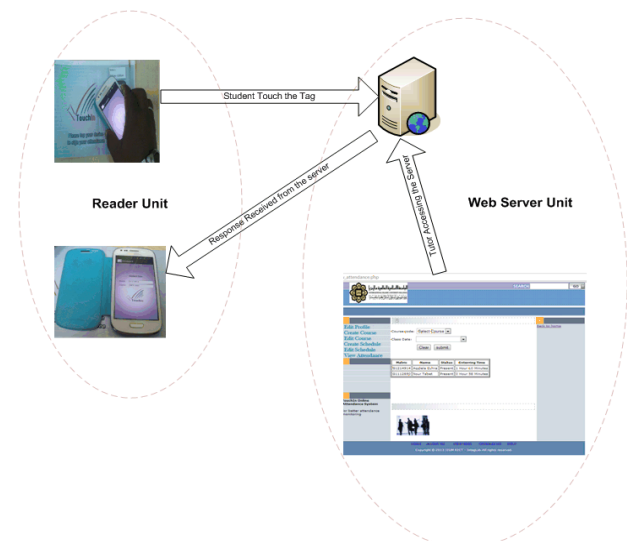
Student Touch the Tag

Reader Unit

Response Received from the server

Tutor Accessing the Server

Web Server Unit

TouchIn

attendance.php

SEARCH

GO

Edit Profile
Create Course
Edit Course
Create Schedule
Edit Schedule
View Attendance

Course code: Select Course
Class Date:
Clear submit

| Matric | Name | Status | Entering Time |
|---|---|---|---|
| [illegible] | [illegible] | Present | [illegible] |
| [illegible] | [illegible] | Present | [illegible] |

TouchIn Online Attendance System

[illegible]

Copyright © 2013 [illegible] All rights reserved